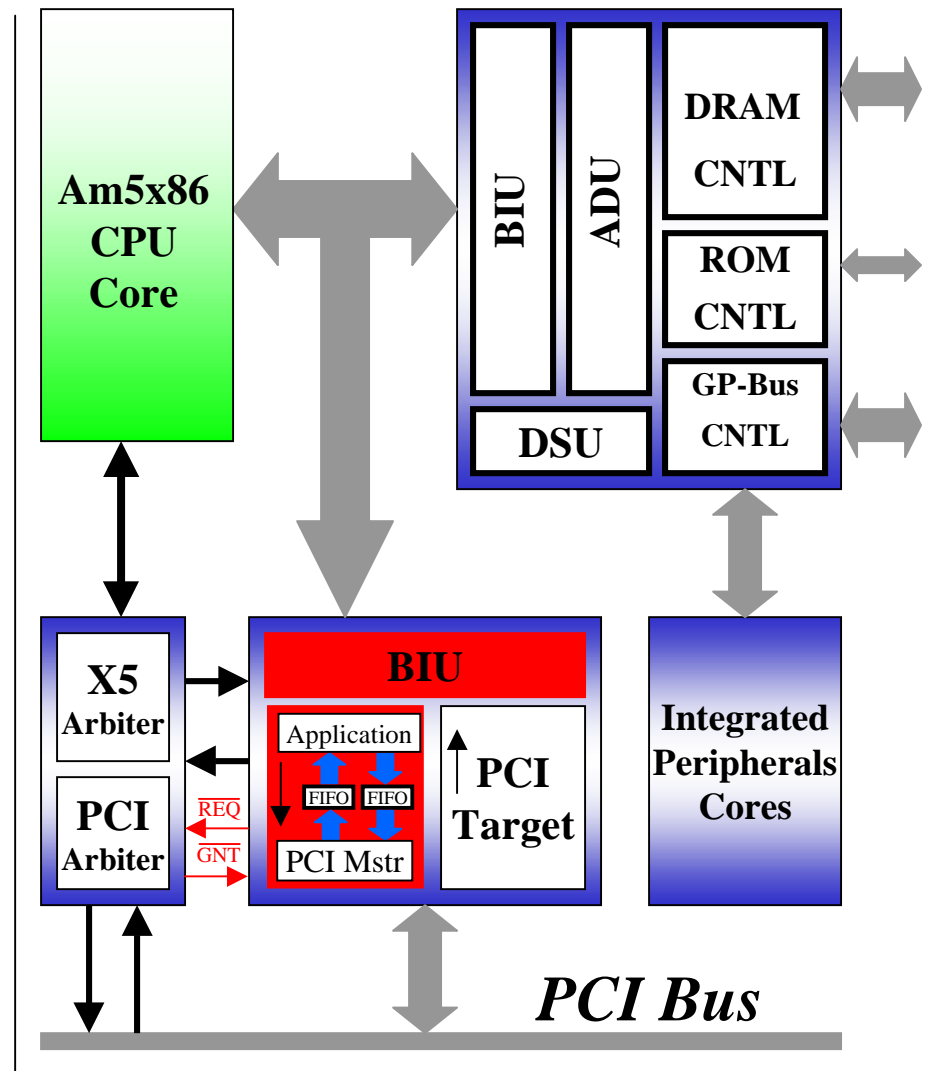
Am5x86 CPU Core

BIU

ADU

DRAM CNTL

ROM CNTL

GP-Bus CNTL

DSU

X5 Arbiter

PCI Arbiter

$\overline{REQ}$

$\overline{GNT}$

BIU

Application

FIFO

FIFO

PCI Mstr

PCI Target

Integrated Peripherals Cores

PCI Bus